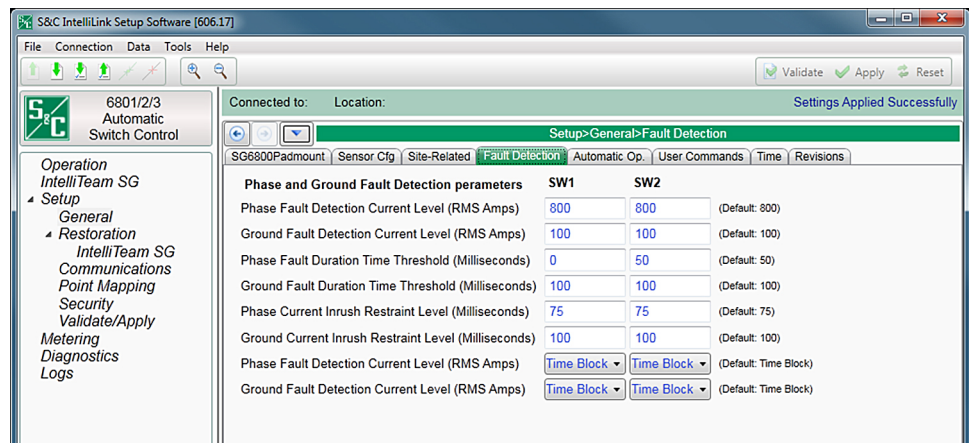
S&C IntelliLink Setup Software [606.17]

File Connection Data Tools Help

Validate Apply Reset

S&C 6801/2/3 Automatic Switch Control

Connected to: Location: Settings Applied Successfully

Setup>General>Fault Detection

SG6800Padmount | Sensor Cfg | Site-Related | Fault Detection | Automatic Op. | User Commands | Time | Revisions

Operation
IntelliTeam SG
Setup
General
Restoration
IntelliTeam SG
Communications
Point Mapping
Security
Validate/Apply
Metering
Diagnostics
Logs

| Phase and Ground Fault Detection parameters | SW1 | SW2 | |
|---|---|---|---|
| Phase Fault Detection Current Level (RMS Amps) | 800 | 800 | (Default: 800) |
| Ground Fault Detection Current Level (RMS Amps) | 100 | 100 | (Default: 100) |
| Phase Fault Duration Time Threshold (Milliseconds) | 0 | 50 | (Default: 50) |
| Ground Fault Duration Time Threshold (Milliseconds) | 100 | 100 | (Default: 100) |
| Phase Current Inrush Restraint Level (Milliseconds) | 75 | 75 | (Default: 75) |
| Ground Current Inrush Restraint Level (Milliseconds) | 100 | 100 | (Default: 100) |
| Phase Fault Detection Current Level (RMS Amps) | Time Block | Time Block | (Default: Time Block) |
| Ground Fault Detection Current Level (RMS Amps) | Time Block | Time Block | (Default: Time Block) |